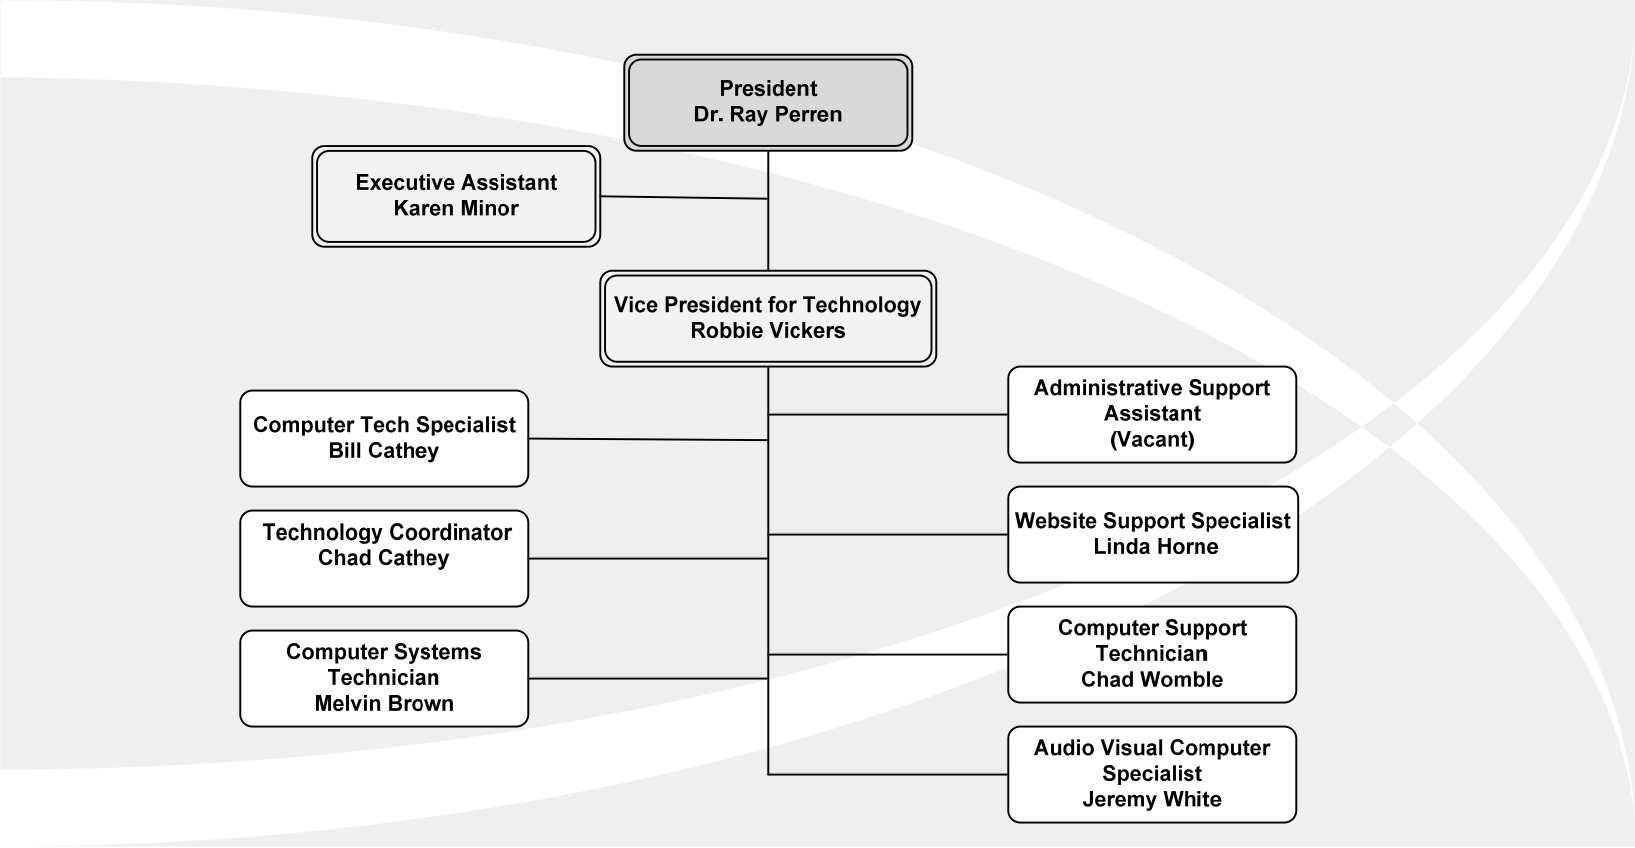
President
Dr. Ray Perren

Executive Assistant
Karen Minor

Vice President for Technology
Robbie Vickers

Computer Tech Specialist
Bill Cathey

Technology Coordinator
Chad Cathey

Computer Systems
Technician
Melvin Brown

Administrative Support
Assistant
(Vacant)

Website Support Specialist
Linda Horne

Computer Support
Technician
Chad Womble

Audio Visual Computer
Specialist
Jeremy White